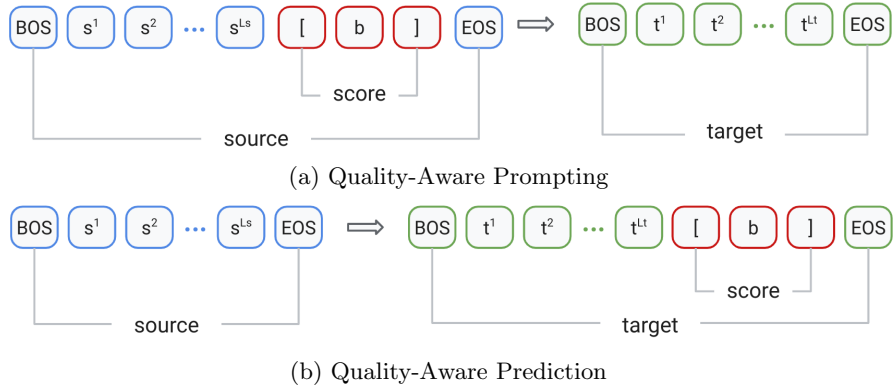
BOS $s^1$ $s^2$ ··· $s^{Ls}$ [ b ] EOS ⟹ BOS $t^1$ $t^2$ ··· $t^{Lt}$ EOS

score

source

target

(a) Quality-Aware Prompting

BOS $s^1$ $s^2$ ··· $s^{Ls}$ EOS ⟹ BOS $t^1$ $t^2$ ··· $t^{Lt}$ [ b ] EOS

score

source

target

(b) Quality-Aware Prediction